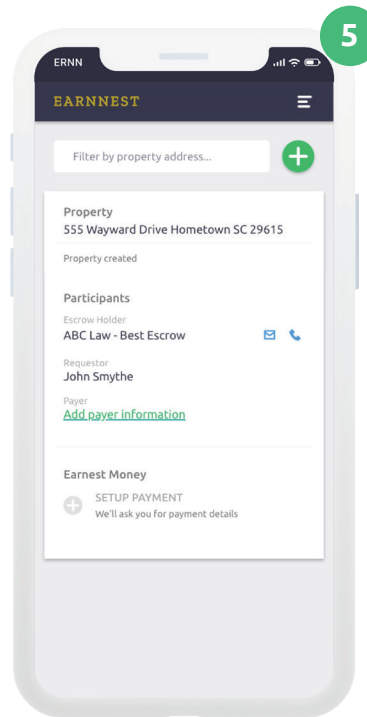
5

ERNN

EARNNEST

Filter by property address...

Property
555 Wayward Drive Hometown SC 29615

Property created

Participants

Escrow Holder
ABC Law - Best Escrow

Requestor
John Smythe

Payer
Add payer information

Earnest Money

SETUP PAYMENT
We'll ask you for payment details